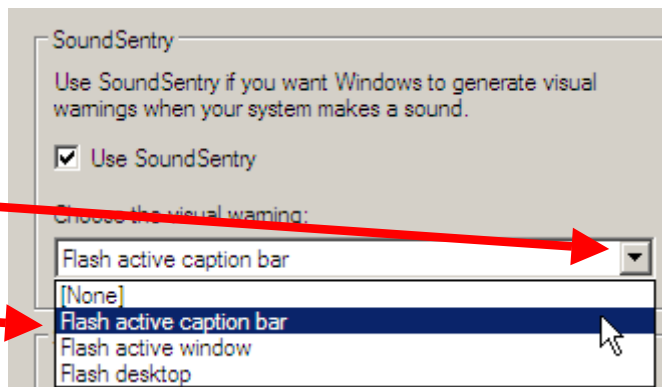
SoundSentry

Use SoundSentry if you want Windows to generate visual wamings when your system makes a sound.

Use SoundSentry

Choose the visual waming:

Flash active caption bar

[None]
Flash active caption bar
Flash active window
Flash desktop